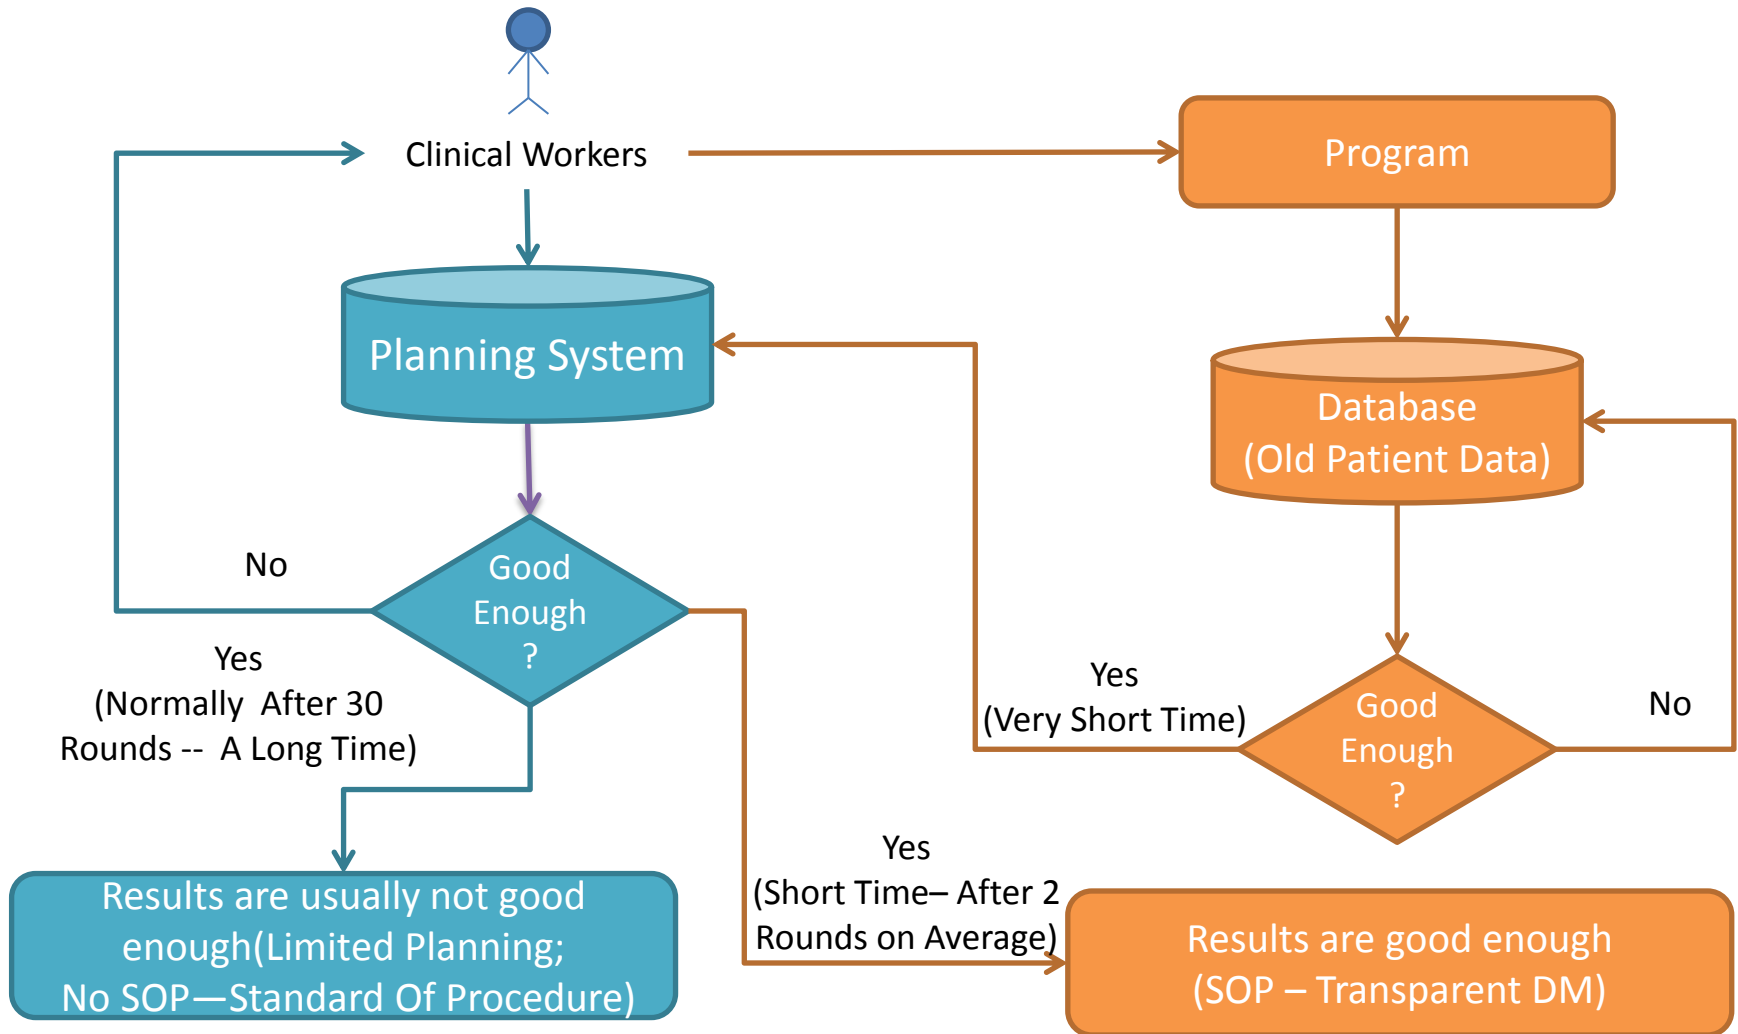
Clinical Workers

Program

Planning System

Database
(Old Patient Data)

No

Good
Enough
?

Yes
(Normally After 30 Rounds -- A Long Time)

Yes
(Very Short Time)

Good
Enough
?

No

Yes
(Short Time– After 2 Rounds on Average)

Results are usually not good enough(Limited Planning; No SOP—Standard Of Procedure)

Results are good enough
(SOP – Transparent DM)